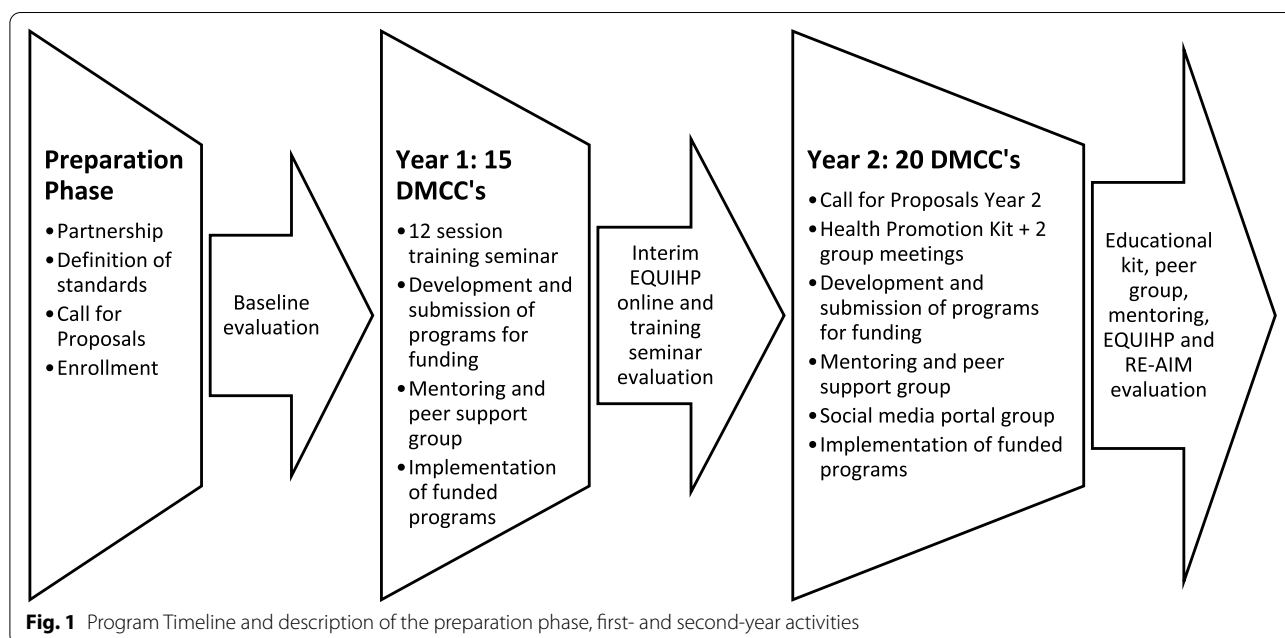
Preparation Phase

- Partnership
- Definition of standards
- Call for Proposals
- Enrollment

Baseline evaluation

Year 1: 15 DMCC's

- 12 session training seminar
- Development and submission of programs for funding
- Mentoring and peer support group
- Implementation of funded programs

Interim EQUIHP online and training seminar evaluation

Year 2: 20 DMCC's

- Call for Proposals Year 2
- Health Promotion Kit + 2 group meetings
- Development and submission of programs for funding
- Mentoring and peer support group
- Social media portal group
- Implementation of funded programs

Educational kit, peer group, mentoring, EQUIHP and RE-AIM evaluation

Fig. 1 Program Timeline and description of the preparation phase, first- and second-year activities